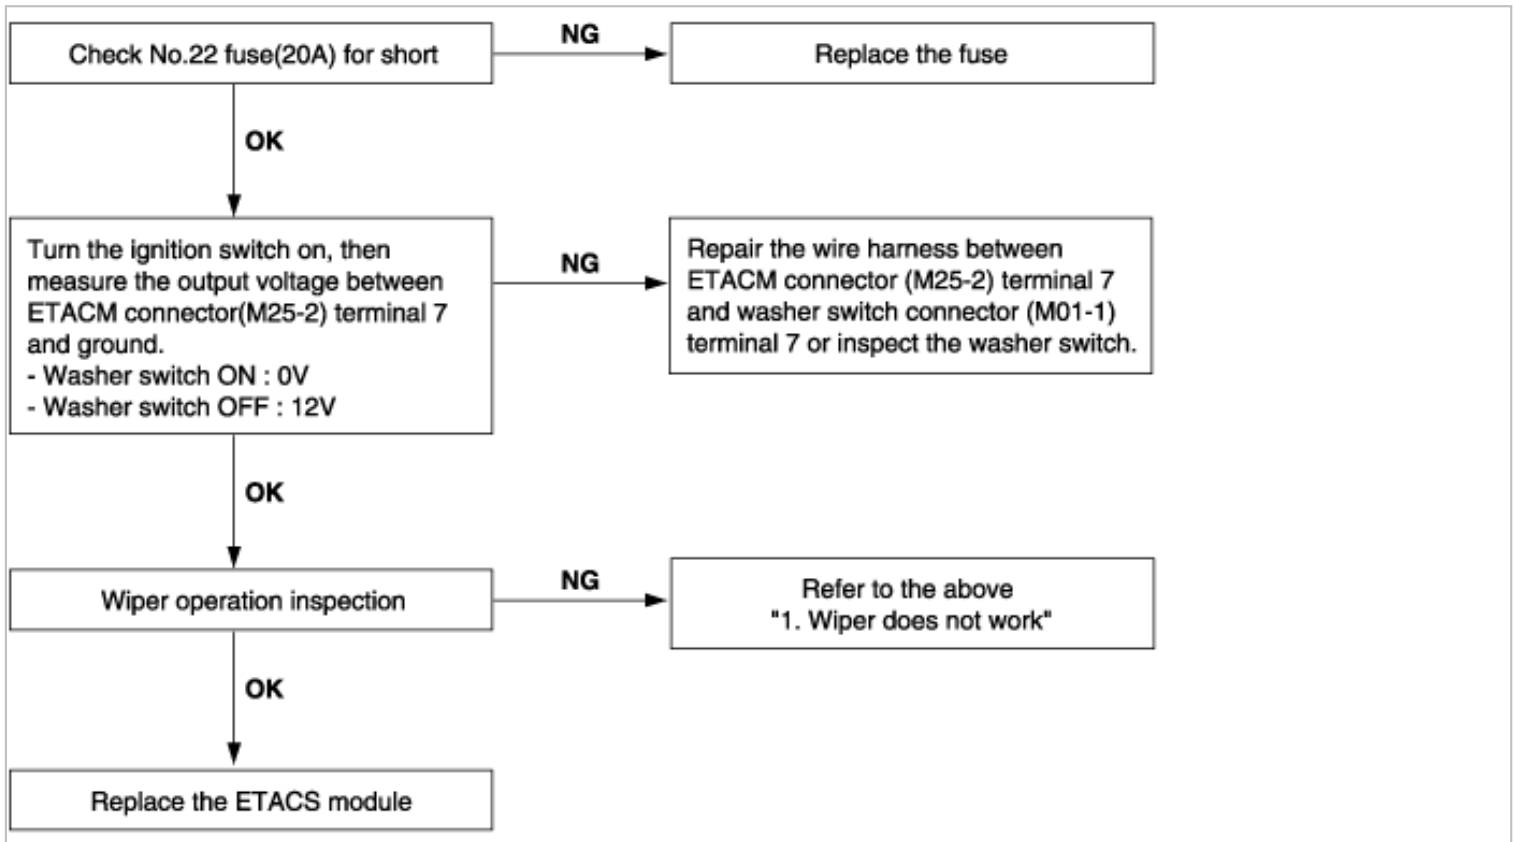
Check No.22 fuse(20A) for short

NG

Replace the fuse

OK

Turn the ignition switch on, then measure the output voltage between ETACM connector(M25-2) terminal 7 and ground.
- Washer switch ON : 0V
- Washer switch OFF : 12V

NG

Repair the wire harness between ETACM connector (M25-2) terminal 7 and washer switch connector (M01-1) terminal 7 or inspect the washer switch.

OK

Wiper operation inspection

NG

Refer to the above "1. Wiper does not work"

OK

Replace the ETACS module